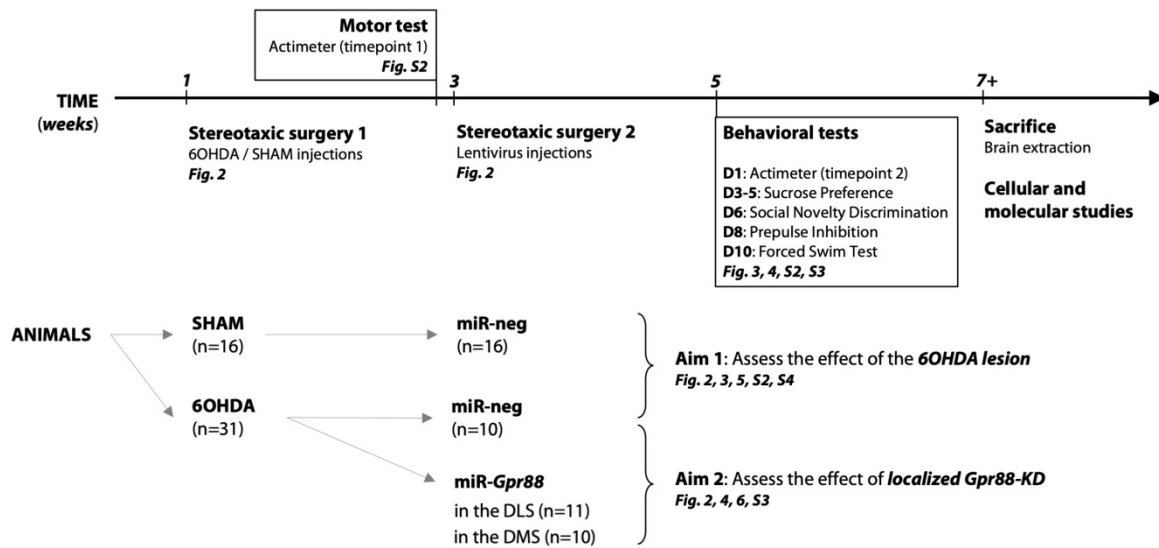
Motor test
Actimeter (timepoint 1)
Fig. S2

1 3 5 7+

TIME
(weeks)

Stereotaxic surgery 1
6OHDA / SHAM injections
Fig. 2

Stereotaxic surgery 2
Lentivirus injections
Fig. 2

Behavioral tests
D1: Actimeter (timepoint 2)
D3-5: Sucrose Preference
D6: Social Novelty Discrimination
D8: Prepulse Inhibition
D10: Forced Swim Test
Fig. 3, 4, S2, S3

Sacrifice
Brain extraction

Cellular and molecular studies

ANIMALS

SHAM
(n=16)

miR-neg
(n=16)

Aim 1: Assess the effect of the 6OHDA lesion
Fig. 2, 3, 5, S2, S4

6OHDA
(n=31)

miR-neg
(n=10)

miR-Gpr88
in the DLS (n=11)
in the DMS (n=10)

Aim 2: Assess the effect of localized Gpr88-KD
Fig. 2, 4, 6, S3